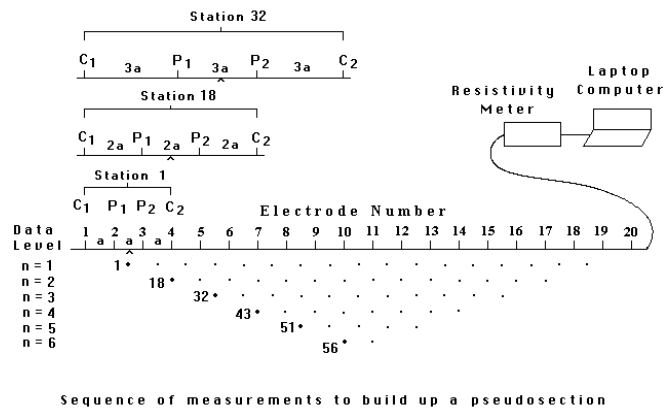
Station 32

$C_1$ 3a $P_1$ 3a $P_2$ 3a $C_2$

Station 18

$C_1$ 2a $P_1$ 2a $P_2$ 2a $C_2$

Station 1

$C_1$ $P_1$ $P_2$ $C_2$

Resistivity Meter

Laptop Computer

Electrode Number

Data Level

1 a 2 a 3 a 4 5 6 7 8 9 10 11 12 13 14 15 16 17 18 19 20

n = 1 1
n = 2 18
n = 3 32
n = 4 43
n = 5 51
n = 6 56

Sequence of measurements to build up a pseudosection